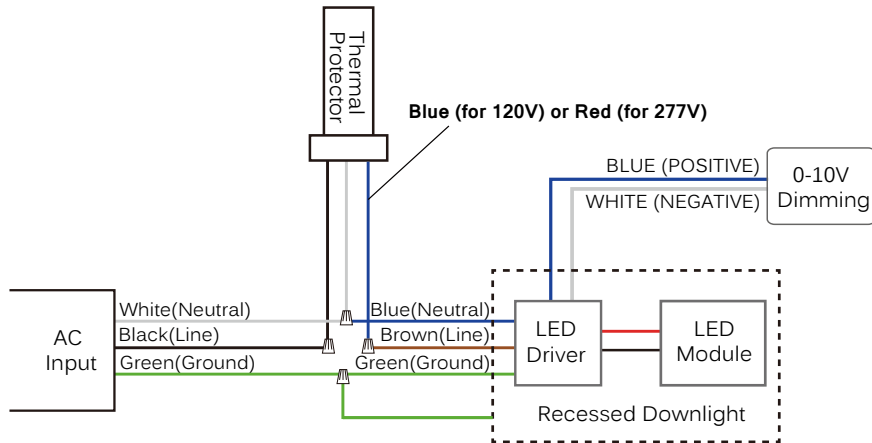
Thermal Protector

Blue (for 120V) or Red (for 277V)

BLUE (POSITIVE)

WHITE (NEGATIVE)

0-10V Dimming

AC Input

White(Neutral)

Black(Line)

Green(Ground)

Blue(Neutral)

Brown(Line)

Green(Ground)

LED Driver

LED Module

Recessed Downlight